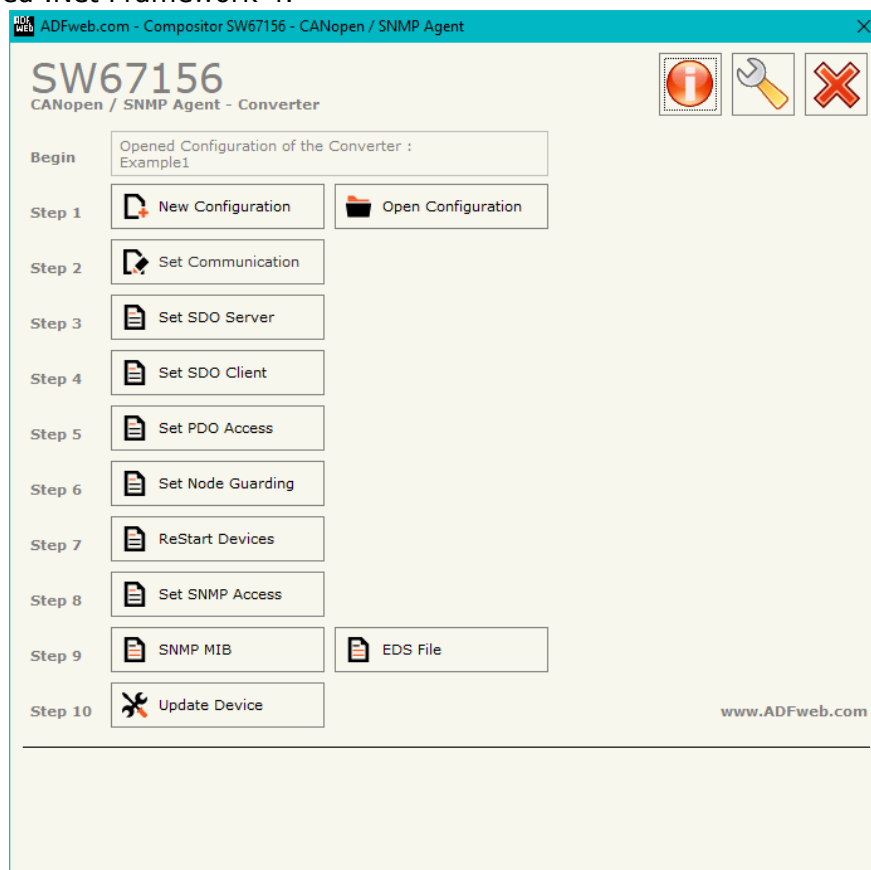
ADFweb.com - Compositor SW67156 - CANopen / SNMP Agent

SW67156
CANopen / SNMP Agent - Converter

Begin
Opened Configuration of the Converter : Example1

Step 1
New Configuration
Open Configuration

Step 2
Set Communication

Step 3
Set SDO Server

Step 4
Set SDO Client

Step 5
Set PDO Access

Step 6
Set Node Guarding

Step 7
ReStart Devices

Step 8
Set SNMP Access

Step 9
SNMP MIB
EDS File

Step 10
Update Device

www.ADFweb.com